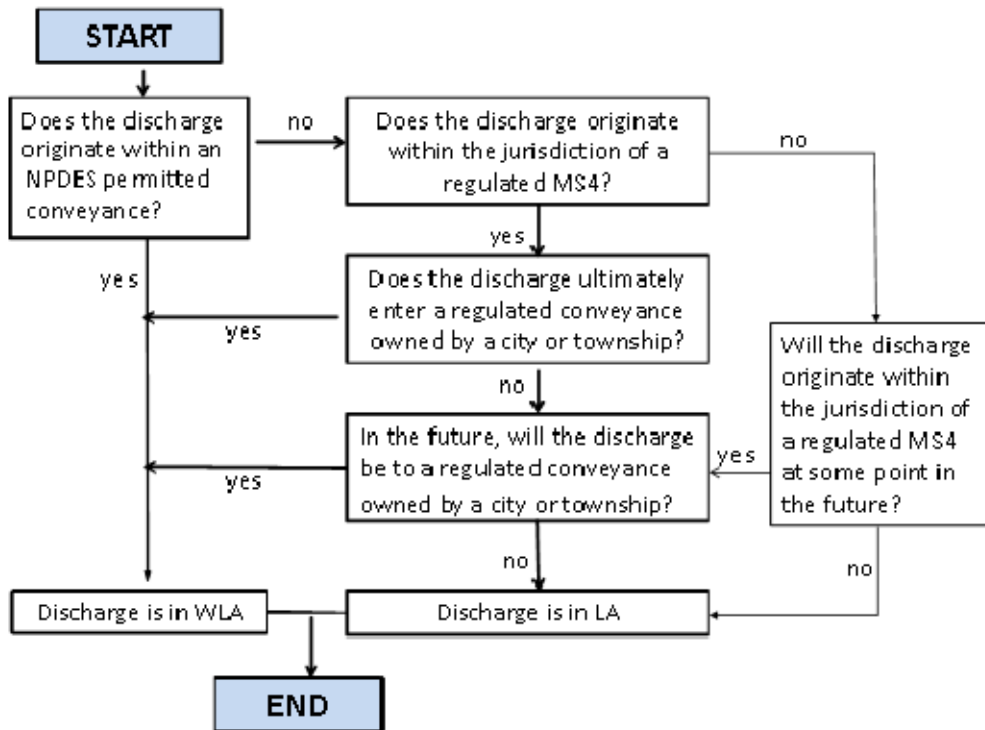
START

Does the discharge originate within an NPDES permitted conveyance?

no

Does the discharge originate within the jurisdiction of a regulated MS4?

no

yes

yes

Does the discharge ultimately enter a regulated conveyance owned by a city or township?

yes

no

Will the discharge originate within the jurisdiction of a regulated MS4 at some point in the future?

In the future, will the discharge be to a regulated conveyance owned by a city or township?

yes

yes

no

no

Discharge is in WLA

Discharge is in LA

END